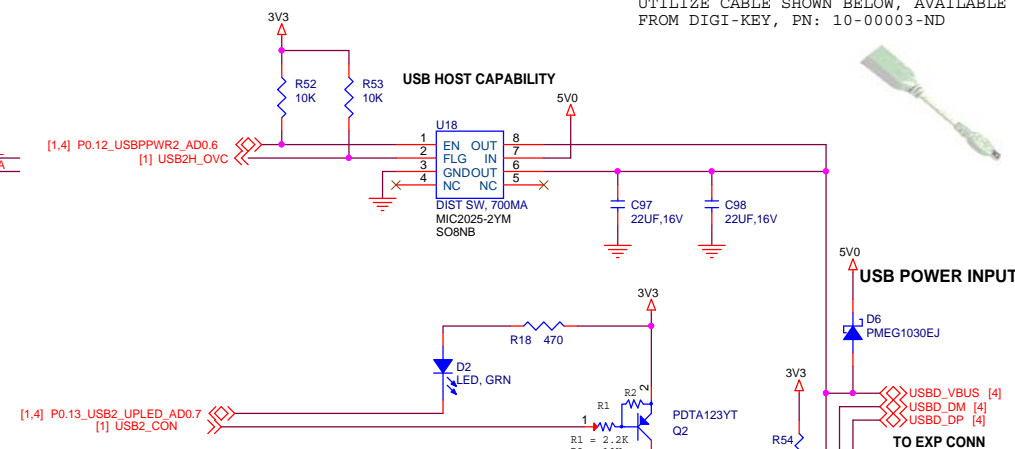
UTILIZE CABLE SHOWN BELOW, AVAILABLE FROM DIGI-KEY, PN: 10-00003-ND

3V3

R52
10K

R53
10K

USB HOST CAPABILITY

5V0

[1,4] P0.12_USBPPWR2_AD0.6
[1] USB2H_OVC

A

U18
1 EN OUT 8
2 FLG IN 7
3 GND OUT 6
4 NC NC 5

DIST SW, 700MA
MIC2025-2YM
SO8NB

C97
22UF,16V

C98
22UF,16V

5V0

USB POWER INPUT

D6
PMEG1030EJ

3V3

R18 470

D2
LED, GRN

[1,4] P0.13_USB2_UPLED_AD0.7
[1] USB2_CON

R2
2
R1
1
R1 = 2.2K

PDTA123YT
Q2

3V3

R54

USBD_VBUS [4]
USBD_DM [4]
USBD_DP [4]

TO EXP CONN